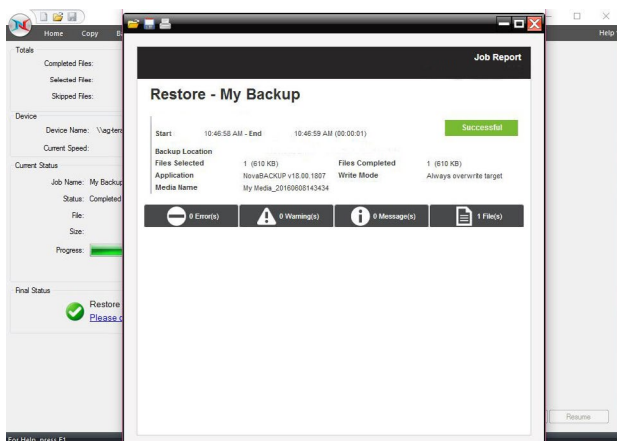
Home Copy B

Help

Totals
Completed Files:
Selected Files:
Skipped Files:

Device
Device Name: \\ag\tera
Current Speed:

Current Status
Job Name: My Backup
Status: Completed
File:
Size:
Progress:

Final Status
Restore
Please c

Job Report

Restore - My Backup

Start 10:46:58 AM - End 10:46:59 AM (00:00:01)

Successful

Backup Location
Files Selected 1 (610 KB)
Files Completed 1 (610 KB)
Application NovaBACKUP v18.00.1807
Write Mode Always overwrite target
Media Name My Media_20160608143434

0 Error(s)
0 Warning(s)
0 Message(s)
1 File(s)

Resume

For Help, press F1